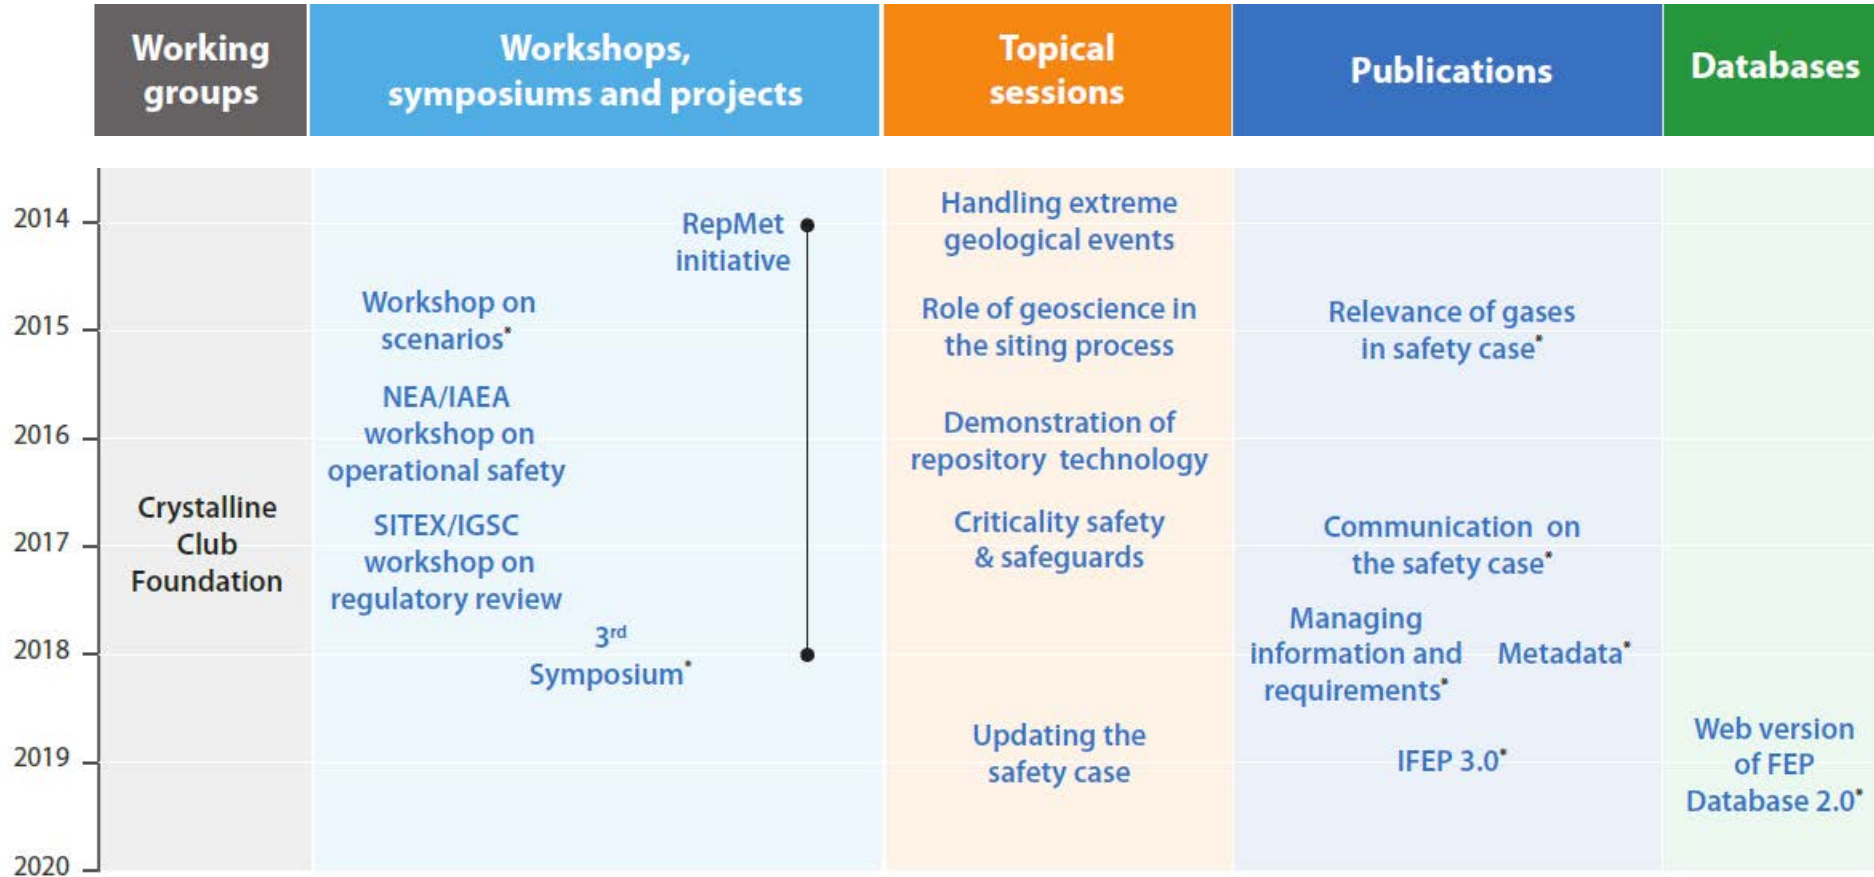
Working groups

Workshops, symposiums and projects

Topical sessions

Publications

Databases

2014

2015

2016

2017

2018

2019

2020

Crystalline Club Foundation

RepMet initiative

Workshop on scenarios*

NEA/IAEA workshop on operational safety

SITEX/IGSC workshop on regulatory review

3$^{rd}$ Symposium*

Handling extreme geological events

Role of geoscience in the siting process

Demonstration of repository technology

Criticality safety & safeguards

Updating the safety case

Relevance of gases in safety case*

Communication on the safety case*

Managing information and requirements*

Metadata*

IFEP 3.0*

Web version of FEP Database 2.0*